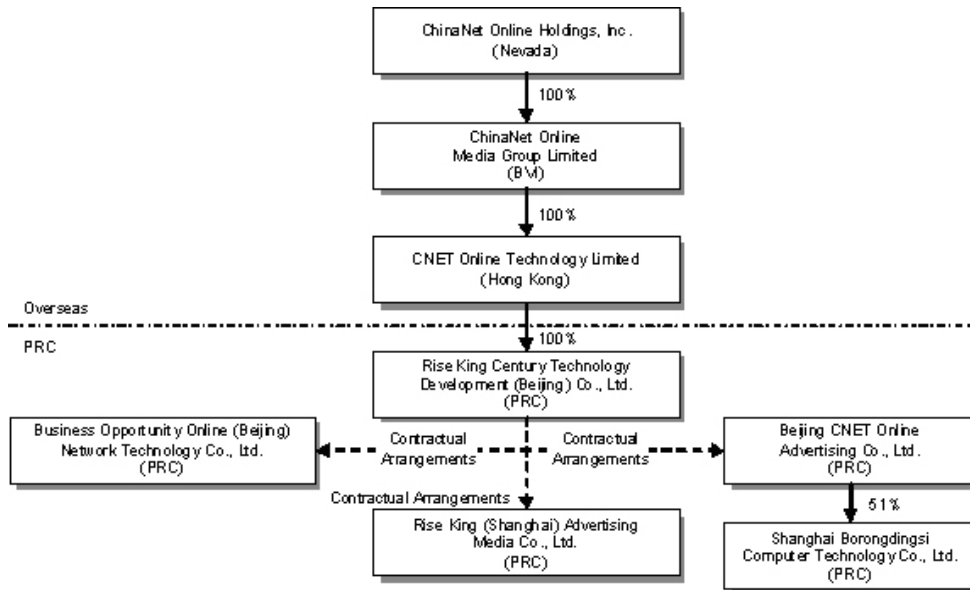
ChinaNet Online Holdings, Inc.
(Nevada)

100%

ChinaNet Online
Media Group Limited
(BVI)

100%

CNET Online Technology Limited
(Hong Kong)

Overseas

PRC

100%

Rise King Century Technology
Development (Beijing) Co., Ltd.
(PRC)

Business Opportunity Online (Beijing)
Network Technology Co., Ltd.
(PRC)

Contractual
Arrangements

Contractual
Arrangements

Beijing CNET Online
Advertising Co., Ltd.
(PRC)

Contractual Arrangements

51%

Rise King (Shanghai) Advertising
Media Co., Ltd.
(PRC)

Shanghai Borongdingsi
Computer Technology Co., Ltd.
(PRC)